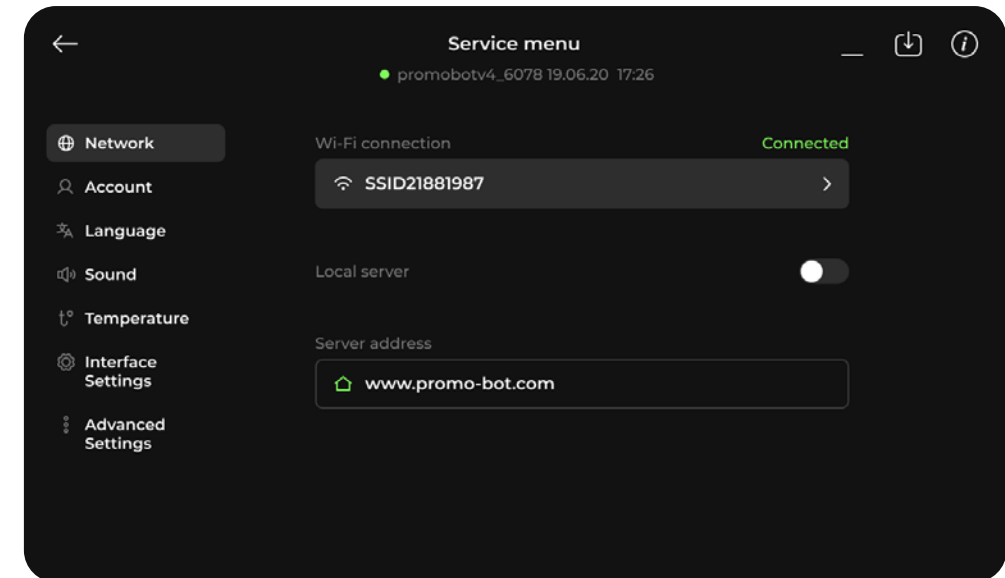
Service menu

promobotv4_6078 19.06.20 17:26

Network
Account
Language
Sound
Temperature
Interface Settings
Advanced Settings

Wi-Fi connection
Connected
SSID21881987

Local server

Server address
www.promo-bot.com